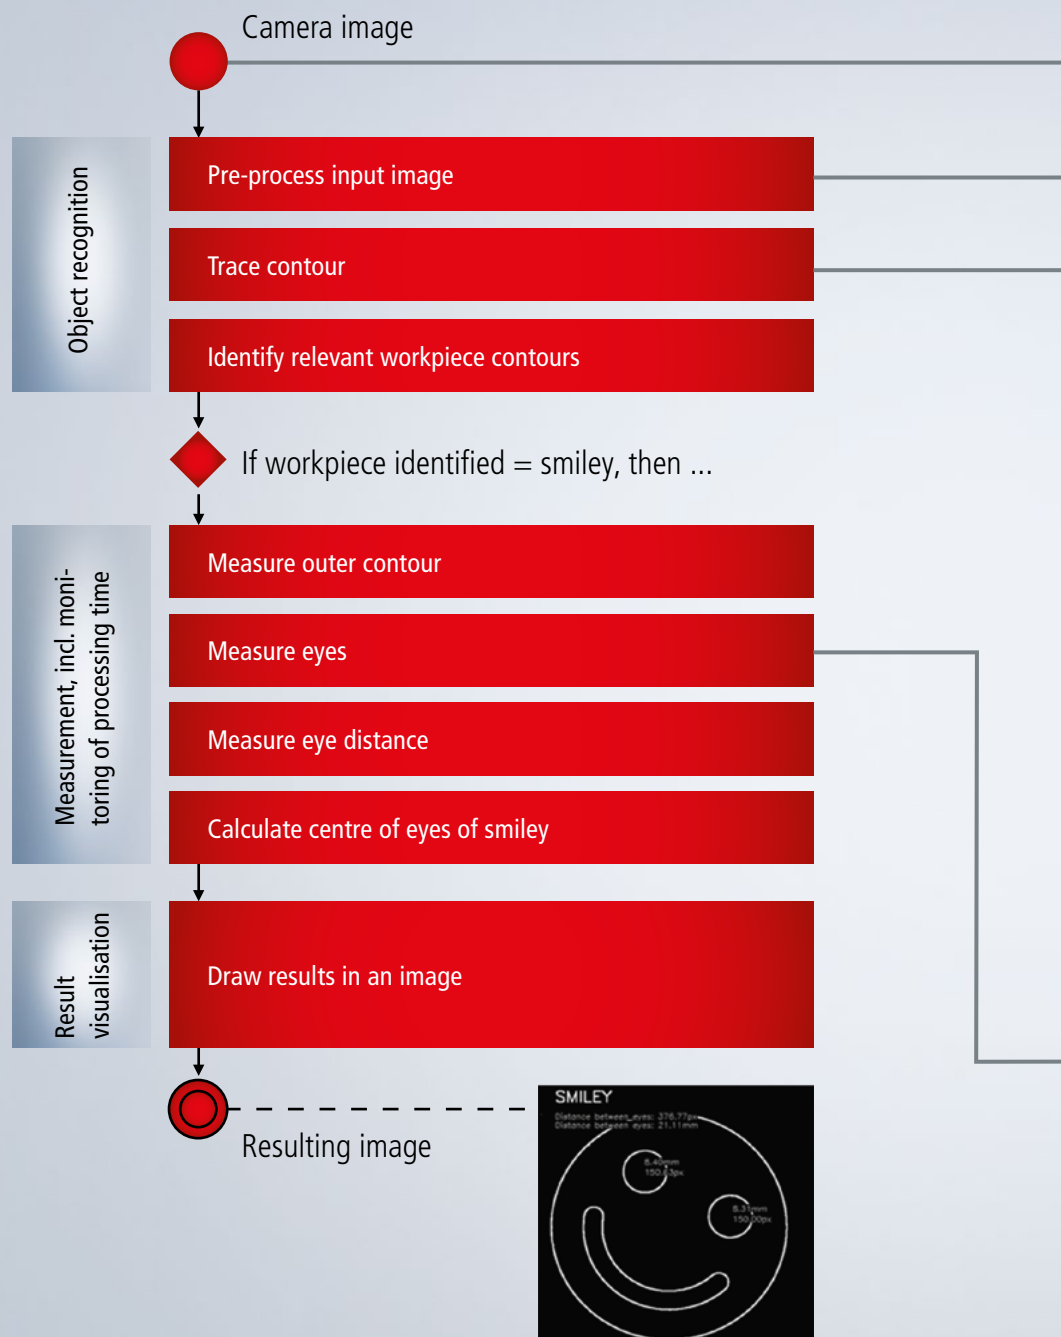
Camera image

Object recognition

Pre-process input image

Trace contour

Identify relevant workpiece contours

If workpiece identified = smiley, then ...

Measurement, incl. monitoring of processing time

Measure outer contour

Measure eyes

Measure eye distance

Calculate centre of eyes of smiley

Result visualisation

Draw results in an image

Resulting image

SMILEY
Distance between eyes: 376.77px
Distance between eyes: 21.11mm
8.40mm
150.63px
8.31mm
150.00px